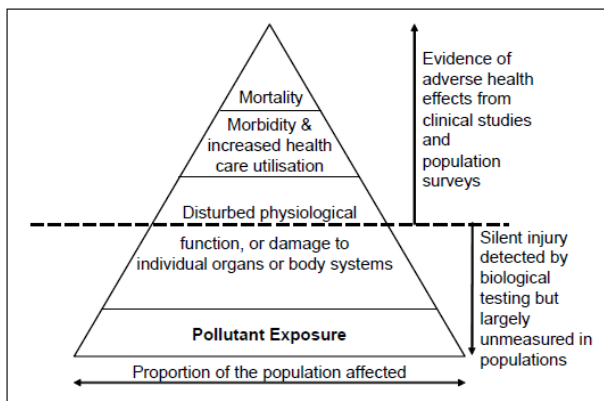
Mortality

Morbidity & increased health care utilisation

Disturbed physiological

function, or damage to individual organs or body systems

Pollutant Exposure

Proportion of the population affected

Evidence of adverse health effects from clinical studies and population surveys

Silent injury detected by biological testing but largely unmeasured in populations